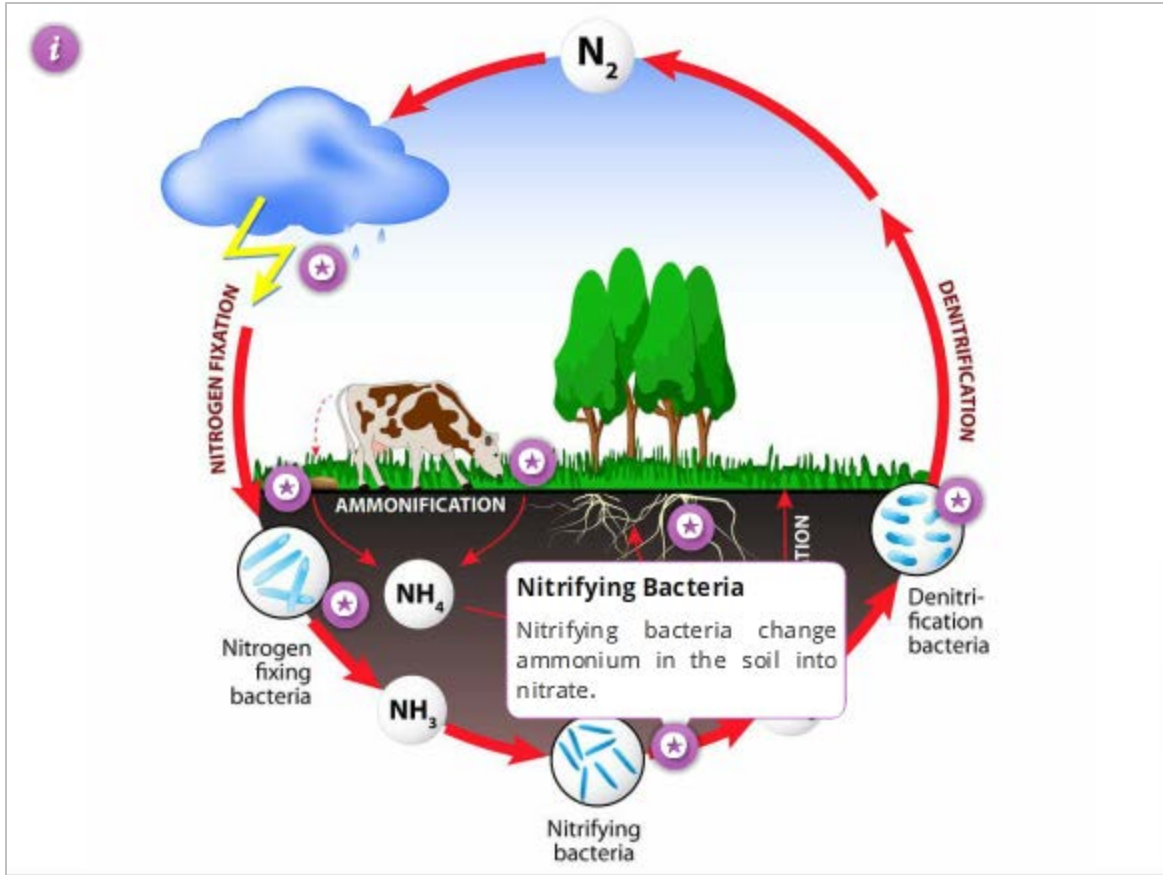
i

$N_2$

NITROGEN FIXATION

DENITRIFICATION

AMMONIFICATION

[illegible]TION

$NH_4$

Nitrifying Bacteria

Nitrifying bacteria change ammonium in the soil into nitrate.

Nitrogen fixing bacteria

$NH_3$

Nitrifying bacteria

Denitrification bacteria